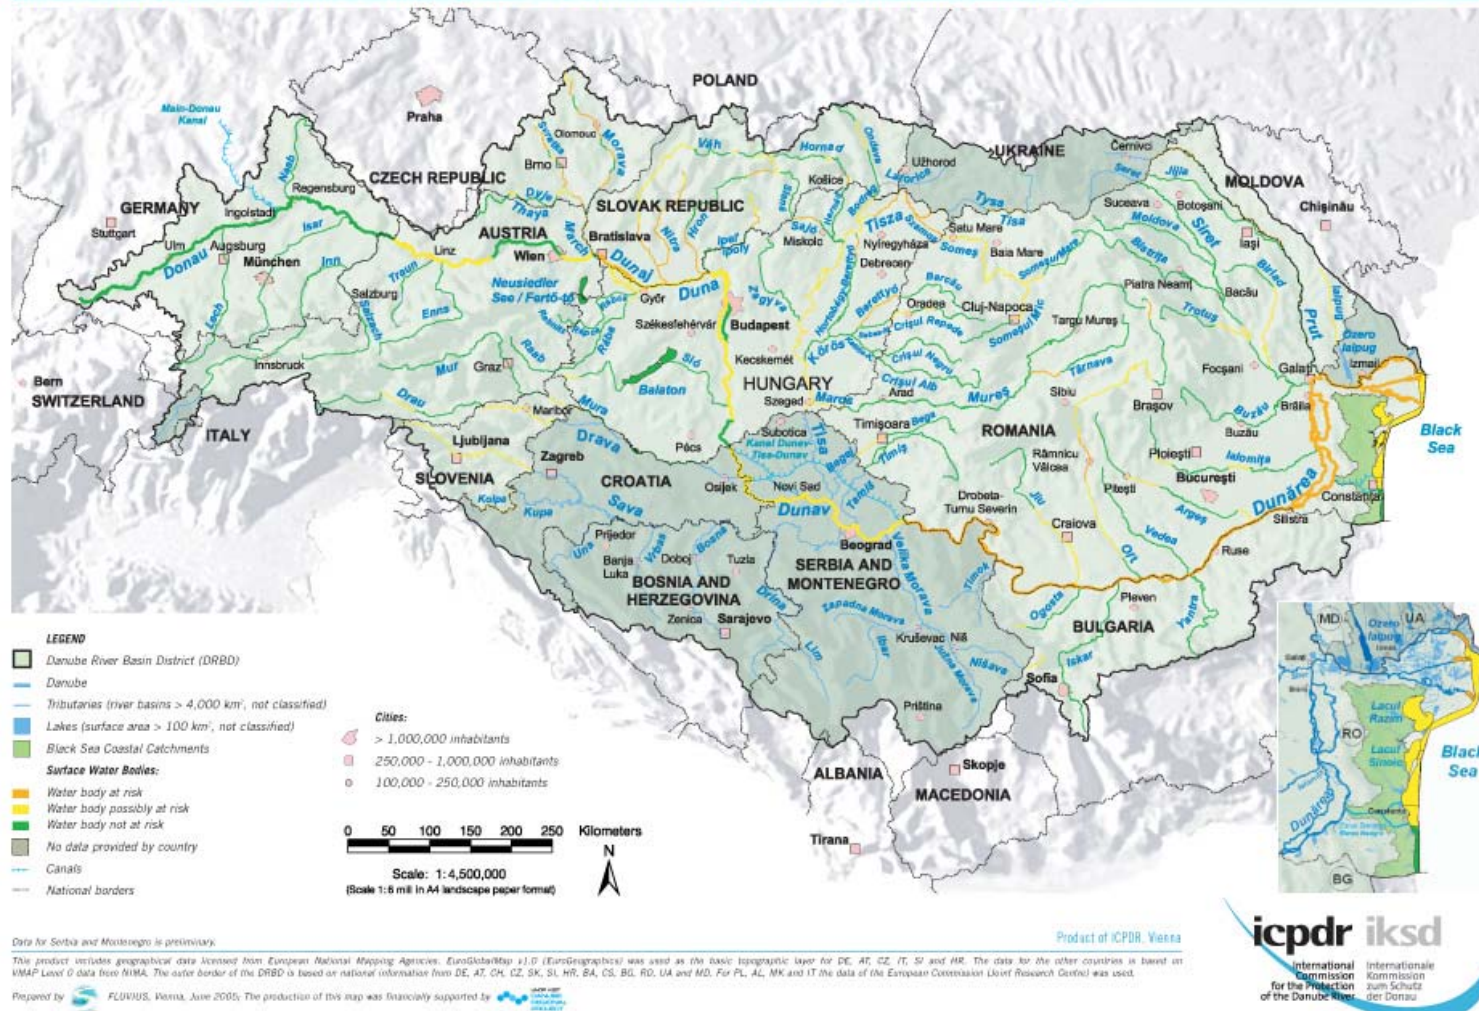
Main-Donau Kanal
Praha
POLAND
UKRAINE
MOLDOVA
CZECH REPUBLIC
GERMANY
SLOVAK REPUBLIC
AUSTRIA
Stuttgart
Ingolstadt
Regensburg
Ulm
Augsburg
München
Donau
Isar
Inn
Naab
Linz
Wien
Bratislava
Dunaj
Duna
Salzburg
Innsbruck
Graz
Bern
SWITZERLAND
ITALY
Ljubljana
SLOVENIA
Maribor
Zagreb
CROATIA
HUNGARY
Budapest
Győr
Székesfehérvár
Kecskemét
Szeged
Pécs
Osijek
Subotica
Novi Sad
Dunav
Beograd
SERBIA AND MONTENEGRO
BOSNIA AND HERZEGOVINA
Sarajevo
Zenica
Tuzla
Prijedor
Banja Luka
Doboj
Kruševac
Niš
Priština
ALBANIA
Tirana
MACEDONIA
Skopje
Sofia
BULGARIA
Pleven
Ruse
Silistra
ROMANIA
Timişoara
Arad
Oradea
Cluj-Napoca
Sibiu
Braşov
Bucureşti
Ploieşti
Piteşti
Craiova
Drobeta-Turnu Severin
Râmnicu Vâlcea
Constanţa
Galaţi
Brăila
Buzău
Focşani
Bacău
Iaşi
Botoşani
Suceava
Piatra Neamţ
Targu Mureş
Baia Mare
Satu Mare
Nyíregyháza
Debrecen
Miskolc
Košice
Uzhorod
Cernivci
Chişinău
Izmail
Brno
Olomouc
Dunărea
Black Sea
Tisza
Tisa
Drava
Sava
Mura
Morava
Váh
Prut
Siret
Mureş
Olt
Jiu
Balaton
Neusiedler See / Fertő-tó
Kanal Dunav-Tisa-Dunav
Ozero Ialpug
Lacul Razim
Lacul Sinoie
MD
UA
RO
BG
LEGEND
Danube River Basin District (DRBD)
Danube
Tributaries (river basins > 4,000 km², not classified)
Lakes (surface area > 100 km², not classified)
Black Sea Coastal Catchments
Surface Water Bodies:
Water body at risk
Water body possibly at risk
Water body not at risk
No data provided by country
Canals
National borders
Cities:
> 1,000,000 inhabitants
250,000 - 1,000,000 inhabitants
100,000 - 250,000 inhabitants
0 50 100 150 200 250 Kilometers
N
Scale: 1:4,500,000
(Scale 1:6 mil in A4 landscape paper format)
Data for Serbia and Montenegro is preliminary.
This product includes geographical data licensed from European National Mapping Agencies. EuroGlobalMap v1.0 (EuroGeographics) was used as the basic topographic layer for DE, AT, CZ, IT, SI and HR. The data for the other countries is based on VMAP Level 0 data from NIMA. The outer border of the DRBD is based on national information from DE, AT, CH, CZ, SK, SI, HR, BA, CS, BG, RO, UA and MD. For PL, AL, MK and IT the data of the European Commission (Joint Research Centre) was used.
Prepared by FLUVIUS, Vienna, June 2005. The production of this map was financially supported by
Product of ICPDR, Vienna
icpdr iksd
International Commission for the Protection of the Danube River
Internationale Kommission zum Schutz der Donau